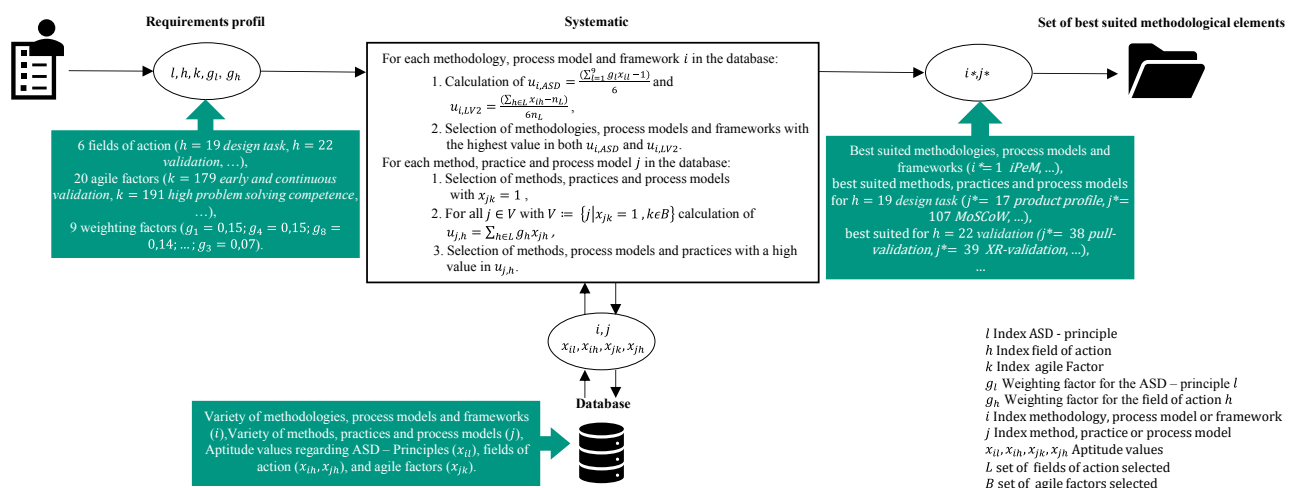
Requirements profil

$l, h, k, g_l, g_h$

6 fields of action ($h = 19$ *design task*, $h = 22$ *validation*, …),
20 agile factors ($k = 179$ *early and continuous validation*, $k = 191$ *high problem solving competence*, …),
9 weighting factors ($g_1 = 0{,}15$; $g_4 = 0{,}15$; $g_8 = 0{,}14$; …; $g_3 = 0{,}07$).

Systematic

For each methodology, process model and framework $i$ in the database:
1. Calculation of $u_{i,ASD} = \frac{(\sum_{l=1}^{9} g_l(x_{il}-1))}{6}$ and $u_{i,LV2} = \frac{(\sum_{h\epsilon L} x_{ih} - n_L)}{6n_L}$,
2. Selection of methodologies, process models and frameworks with the highest value in both $u_{i,ASD}$ and $u_{i,LV2}$.
For each method, practice and process model $j$ in the database:
1. Selection of methods, practices and process models with $x_{jk} = 1$ ,
2. For all $j \in V$ with $V := \{j | x_{jk} = 1 , k\epsilon B\}$ calculation of $u_{j,h} = \sum_{h\epsilon L} g_h x_{jh}$ ,
3. Selection of methods, process models and practices with a high value in $u_{j,h}$.

$i, j$
$x_{il}, x_{ih}, x_{jk}, x_{jh}$

Database

Variety of methodologies, process models and frameworks ($i$),Variety of methods, practices and process models ($j$), Aptitude values regarding ASD – Principles ($x_{il}$), fields of action ($x_{ih}, x_{jh}$), and agile factors ($x_{jk}$).

Set of best suited methodological elements

$i*, j*$

Best suited methodologies, process models and frameworks ($i* = 1$ *iPeM*, …),
best suited methods, practices and process models for $h = 19$ *design task* ($j* = 17$ *product profile*, $j* = 107$ *MoSCoW*, …),
best suited for $h = 22$ *validation* ($j* = 38$ *pull-validation*, $j* = 39$ *XR-validation*, …),
…

$l$ Index ASD - principle
$h$ Index field of action
$k$ Index agile Factor
$g_l$ Weighting factor for the ASD – principle $l$
$g_h$ Weighting factor for the field of action $h$
$i$ Index methodology, process model or framework
$j$ Index method, practice or process model
$x_{il}, x_{ih}, x_{jk}, x_{jh}$ Aptitude values
$L$ set of fields of action selected
$B$ set of agile factors selected